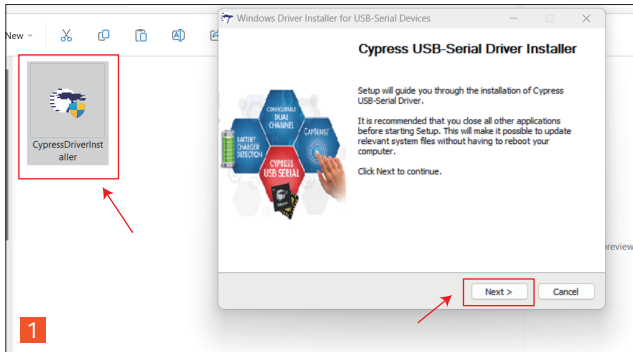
New

CypressDriverInstaller

1

Windows Driver Installer for USB-Serial Devices

Cypress USB-Serial Driver Installer

CONFIGURABLE DUAL CHANNEL

CAPSENSE

BATTERY CHARGER DETECTION

CYPRESS USB-SERIAL

Setup will guide you through the installation of Cypress USB-Serial Driver.

It is recommended that you close all other applications before starting Setup. This will make it possible to update relevant system files without having to reboot your computer.

Click Next to continue.

Next >

Cancel

preview